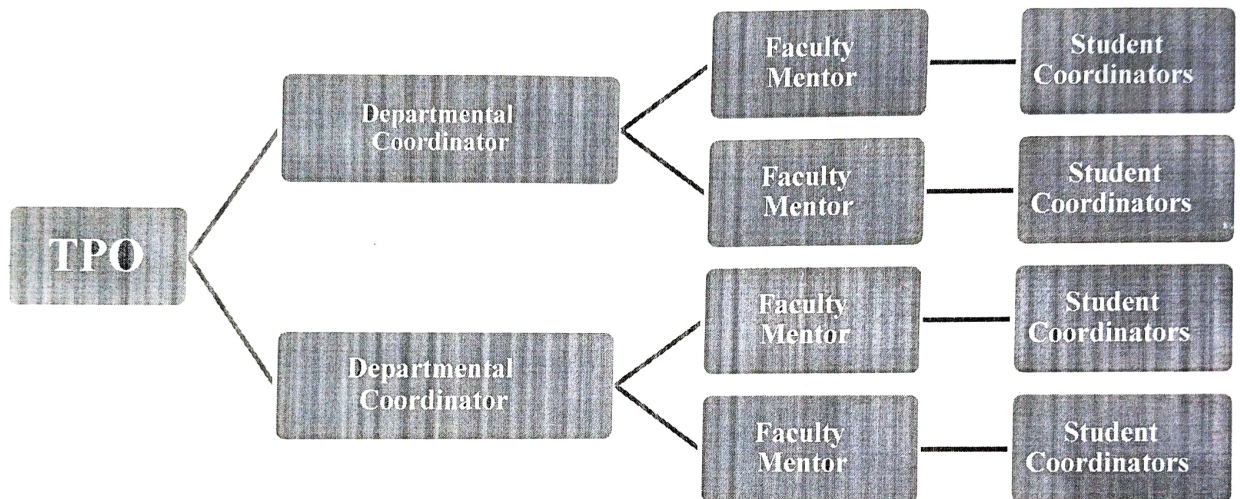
TPO

Departmental Coordinator

Faculty Mentor

Student Coordinators

Faculty Mentor

Student Coordinators

Departmental Coordinator

Faculty Mentor

Student Coordinators

Faculty Mentor

Student Coordinators